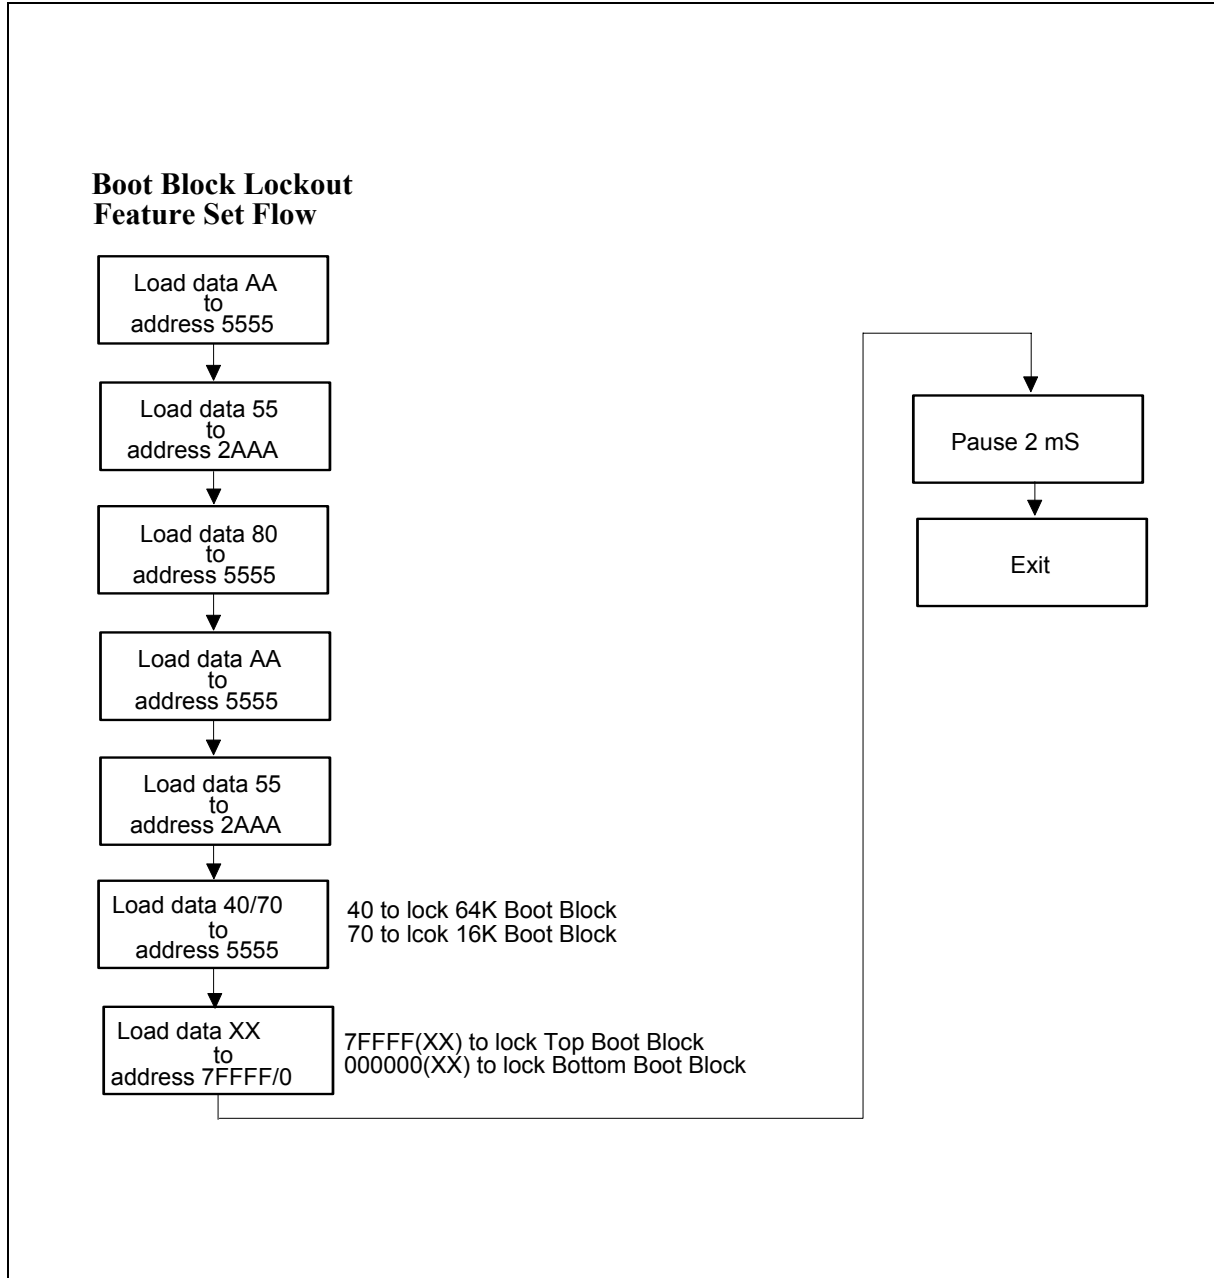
**Boot Block Lockout Feature Set Flow**

Load data AA to address 5555

Load data 55 to address 2AAA

Load data 80 to address 5555

Load data AA to address 5555

Load data 55 to address 2AAA

Load data 40/70 to address 5555

40 to lock 64K Boot Block
70 to lcok 16K Boot Block

Load data XX to address 7FFFF/0

7FFFF(XX) to lock Top Boot Block
000000(XX) to lock Bottom Boot Block

Pause 2 mS

Exit